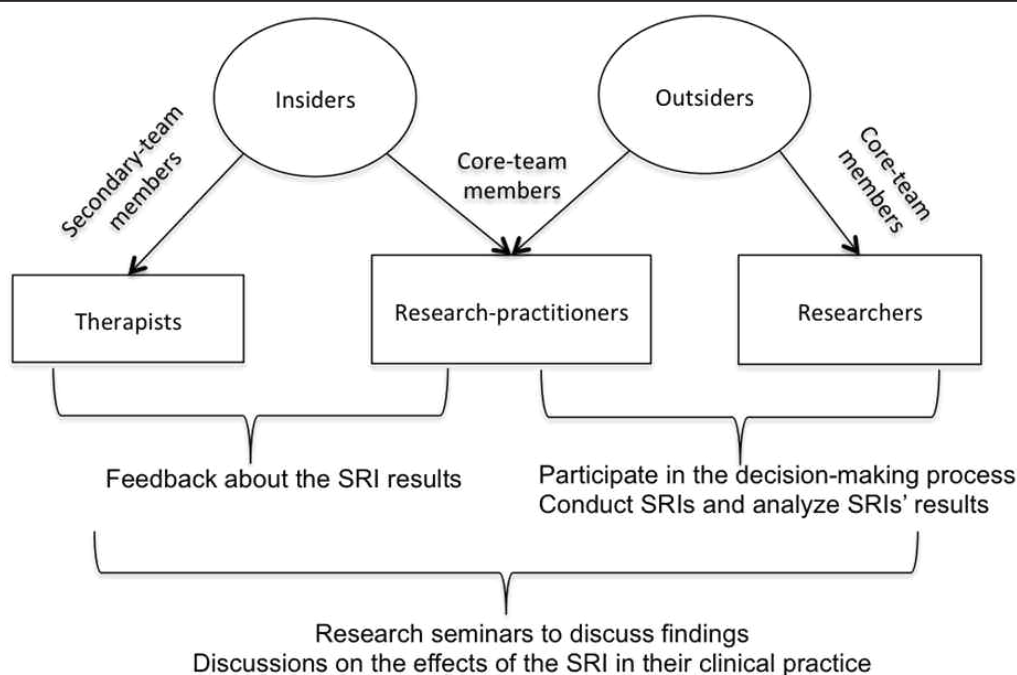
Insiders

Outsiders

Secondary-team members

Core-team members

Core-team members

Therapists

Research-practitioners

Researchers

Feedback about the SRI results

Participate in the decision-making process
Conduct SRIs and analyze SRIs' results

Research seminars to discuss findings
Discussions on the effects of the SRI in their clinical practice